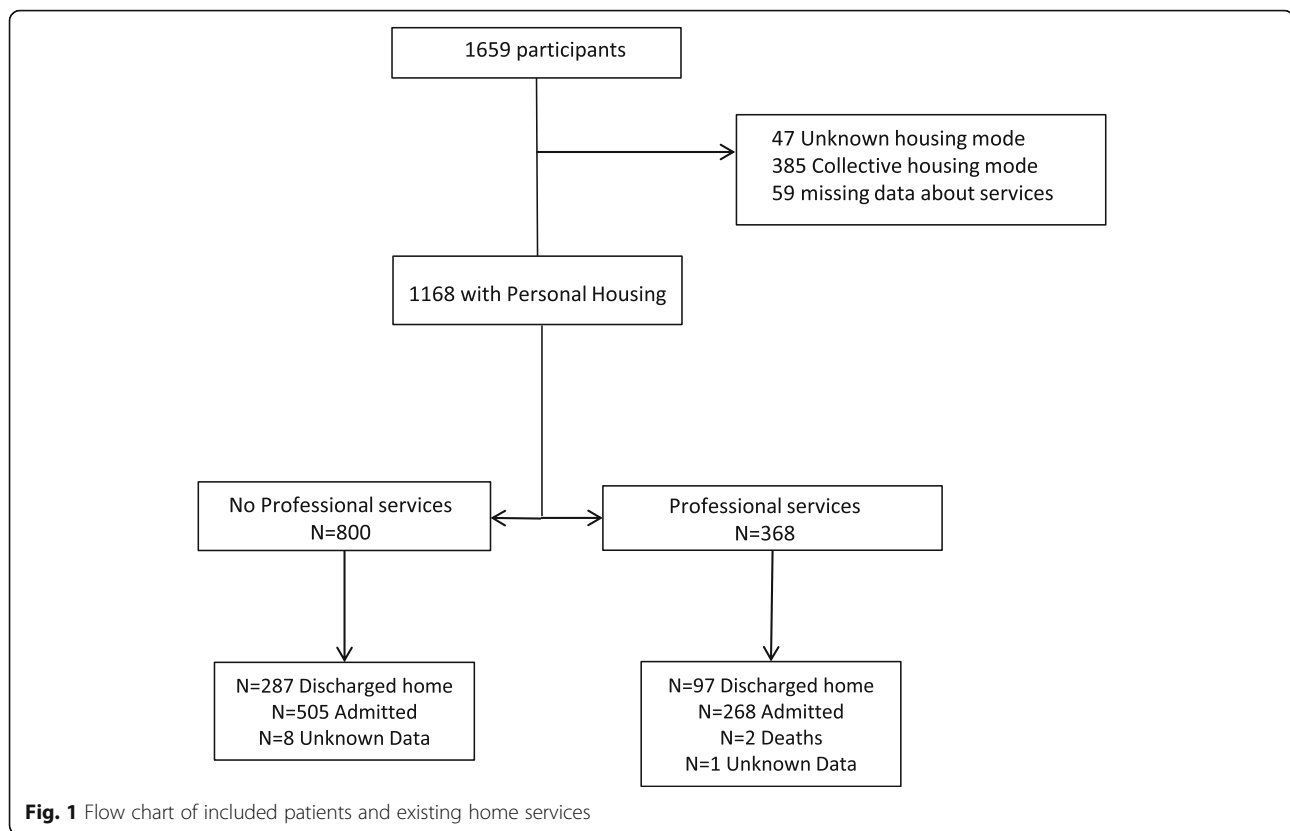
1659 participants

47 Unknown housing mode
385 Collective housing mode
59 missing data about services

1168 with Personal Housing

No Professional services
N=800

Professional services
N=368

N=287 Discharged home
N=505 Admitted
N=8 Unknown Data

N=97 Discharged home
N=268 Admitted
N=2 Deaths
N=1 Unknown Data

**Fig. 1** Flow chart of included patients and existing home services